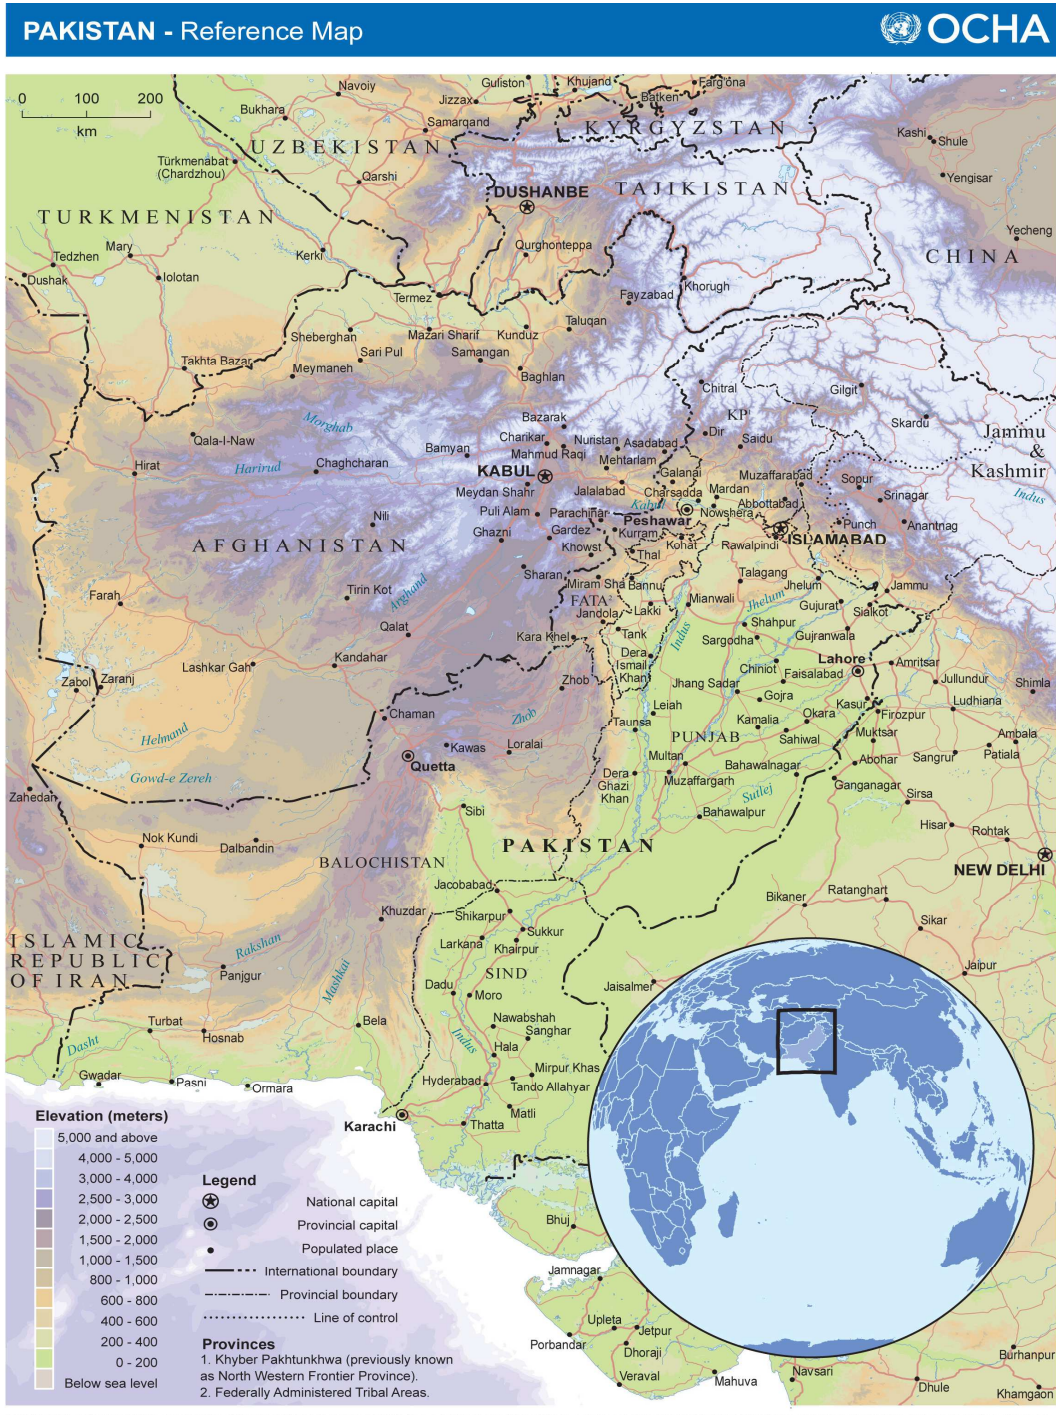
PAKISTAN - Reference Map

OCHA

0 100 200
km

Navoiy
Guliston
Khujand
Farg'ona
Bukhara
Jizzax
Batken
Samarqand
KYRGYZSTAN
Kashi
Shule
UZBEKISTAN
Türkmenabat (Chardzhou)
Qarshi
DUSHANBE
TAJIKISTAN
Yengisar
TURKMENISTAN
Qurghonteppa
Yecheng
Mary
Tedzhen
Kerki
CHINA
Dushak
Iolotan
Termez
Fayzabad
Khorugh
Sheberghan
Mazari Sharif
Kunduz
Taluqan
Takhta Bazar
Sari Pul
Samangan
Meymaneh
Baghlan
Chitral
Gilgit
Morghab
KP
Bazarak
Skardu
Qala-I-Naw
Charikar
Nuristan
Asadabad
Dir
Saidu
Jammu & Kashmir
Bamyan
Mahmud Raqi
Hirat
Harirud
Chaghcharan
KABUL
Mehtarlam
Galanai
Muzaffarabad
Sopur
Meydan Shahr
Jalalabad
Charsadda
Mardan
Srinagar
Indus
Puli Alam
Kabul
Abbottabad
Nili
Parachinar
Peshawar
Nowshera
Punch
Anantnag
Ghazni
Gardez
Kurram
ISLAMABAD
AFGHANISTAN
Khowst
Thal
Kohat
Rawalpindi
Sharan
Talagang
Miram Sha
Bannu
Jhelum
Jammu
Tirin Kot
Arghand
FATA
Farah
Mianwali
Jhelum
Gujurat
Sialkot
Jandola
Lakki
Shahpur
Qalat
Kara Khel
Tank
Indus
Sargodha
Gujranwala
Kandahar
Dera Ismail Khan
Lahore
Amritsar
Lashkar Gah
Chiniot
Faisalabad
Jullundur
Shimla
Zabol
Zaranj
Zhob
Jhang Sadar
Gojra
Ludhiana
Chaman
Leiah
Okara
Kasur
Firozpur
Zhob
Taunsa
Kamalia
Helmand
Sahiwal
Muktsar
Ambala
PUNJAB
Kawas
Loralai
Multan
Abohar
Sangrur
Patiala
Quetta
Bahawalnagar
Gowd-e Zereh
Dera Ghazi Khan
Muzaffargarh
Ganganagar
Zahedan
Sutlej
Sirsa
Bahawalpur
Sibi
Hisar
Rohtak
Nok Kundi
PAKISTAN
Dalbandin
NEW DELHI
BALOCHISTAN
Jacobabad
Ratanghart
Bikaner
Khuzdar
Shikarpur
Sikar
Sukkur
ISLAMIC REPUBLIC OF IRAN
Rakshan
Larkana
Khairpur
Panjgur
SIND
Jaipur
Mashkai
Dadu
Jaisalmer
Moro
Turbat
Bela
Nawabshah
Sanghar
Dasht
Hosnab
Indus
Hala
Mirpur Khas
Gwadar
Pasni
Hyderabad
Tando Allahyar
Ormara
Matli
Karachi
Thatta

Elevation (meters)
5,000 and above
4,000 - 5,000
3,000 - 4,000
2,500 - 3,000
2,000 - 2,500
1,500 - 2,000
1,000 - 1,500
800 - 1,000
600 - 800
400 - 600
200 - 400
0 - 200
Below sea level

Legend
National capital
Provincial capital
Populated place
International boundary
Provincial boundary
Line of control

Provinces
1. Khyber Pakhtunkhwa (previously known as North Western Frontier Province).
2. Federally Administered Tribal Areas.

Bhuj
Jamnagar
Porbandar
Upleta
Jetpur
Dhoraji
Veraval
Mahuva
Navsari
Burhanpur
Dhule
Khamgaon